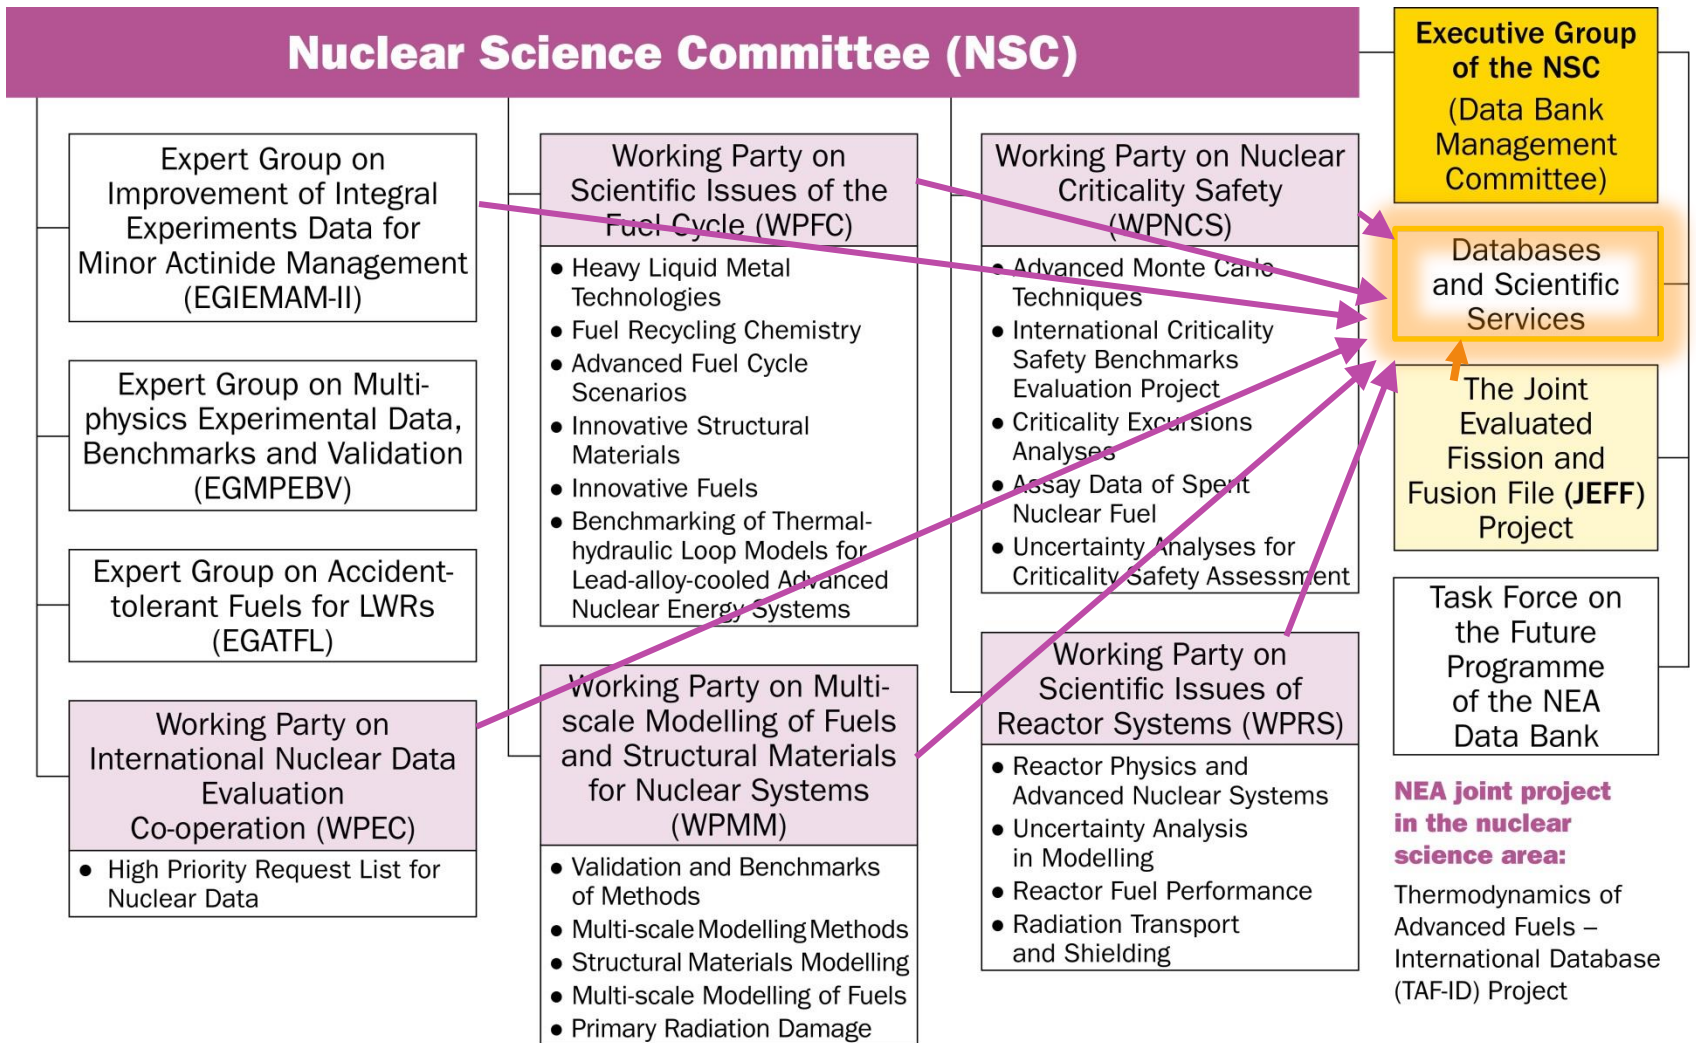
Nuclear Science Committee (NSC)

Expert Group on Improvement of Integral Experiments Data for Minor Actinide Management (EGIEMAM-II)

Expert Group on Multi-physics Experimental Data, Benchmarks and Validation (EGMPEBV)

Expert Group on Accident-tolerant Fuels for LWRs (EGATFL)

Working Party on International Nuclear Data Evaluation Co-operation (WPEC)

- High Priority Request List for Nuclear Data

Working Party on Scientific Issues of the Fuel Cycle (WPFC)

- Heavy Liquid Metal Technologies
- Fuel Recycling Chemistry
- Advanced Fuel Cycle Scenarios
- Innovative Structural Materials
- Innovative Fuels
- Benchmarking of Thermal-hydraulic Loop Models for Lead-alloy-cooled Advanced Nuclear Energy Systems

Working Party on Multi-scale Modelling of Fuels and Structural Materials for Nuclear Systems (WPMM)

- Validation and Benchmarks of Methods
- Multi-scale Modelling Methods
- Structural Materials Modelling
- Multi-scale Modelling of Fuels
- Primary Radiation Damage

Working Party on Nuclear Criticality Safety (WPNCS)

- Advanced Monte Carlo Techniques
- International Criticality Safety Benchmarks Evaluation Project
- Criticality Excursions Analyses
- Assay Data of Spent Nuclear Fuel
- Uncertainty Analyses for Criticality Safety Assessment

Working Party on Scientific Issues of Reactor Systems (WPRS)

- Reactor Physics and Advanced Nuclear Systems
- Uncertainty Analysis in Modelling
- Reactor Fuel Performance
- Radiation Transport and Shielding

Executive Group of the NSC (Data Bank Management Committee)

Databases and Scientific Services

The Joint Evaluated Fission and Fusion File (JEFF) Project

Task Force on the Future Programme of the NEA Data Bank

NEA joint project in the nuclear science area:

Thermodynamics of Advanced Fuels – International Database (TAF-ID) Project